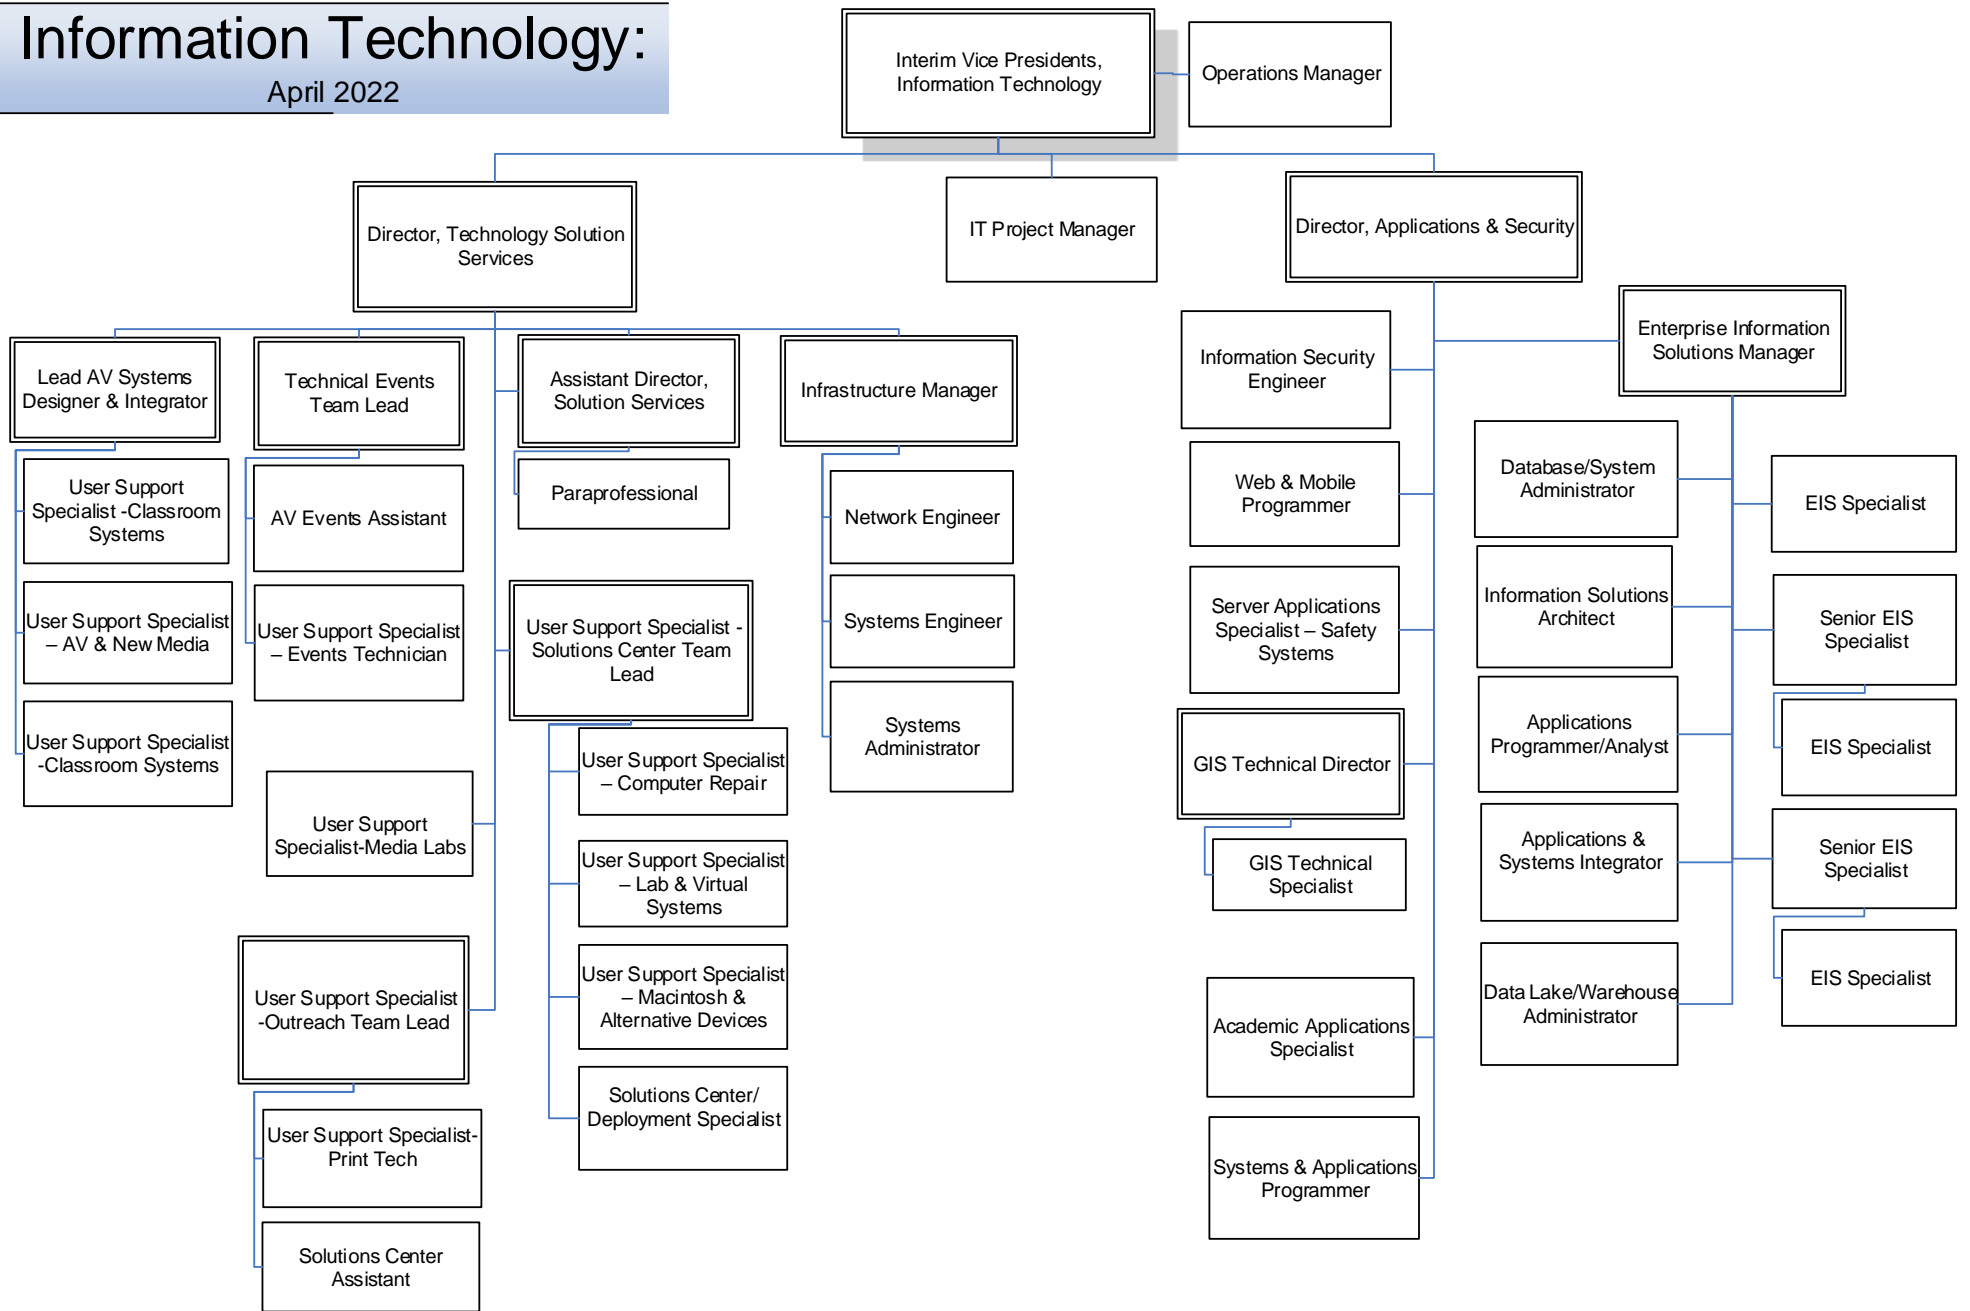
Information Technology:
April 2022

Interim Vice Presidents, Information Technology

Operations Manager

Director, Technology Solution Services

IT Project Manager

Director, Applications & Security

Lead AV Systems Designer & Integrator

User Support Specialist -Classroom Systems

User Support Specialist – AV & New Media

User Support Specialist -Classroom Systems

Technical Events Team Lead

AV Events Assistant

User Support Specialist – Events Technician

User Support Specialist-Media Labs

User Support Specialist -Outreach Team Lead

User Support Specialist- Print Tech

Solutions Center Assistant

Assistant Director, Solution Services

Paraprofessional

User Support Specialist - Solutions Center Team Lead

User Support Specialist – Computer Repair

User Support Specialist – Lab & Virtual Systems

User Support Specialist – Macintosh & Alternative Devices

Solutions Center/ Deployment Specialist

Infrastructure Manager

Network Engineer

Systems Engineer

Systems Administrator

Information Security Engineer

Web & Mobile Programmer

Server Applications Specialist – Safety Systems

GIS Technical Director

GIS Technical Specialist

Academic Applications Specialist

Systems & Applications Programmer

Enterprise Information Solutions Manager

Database/System Administrator

Information Solutions Architect

Applications Programmer/Analyst

Applications & Systems Integrator

Data Lake/Warehouse Administrator

EIS Specialist

Senior EIS Specialist

EIS Specialist

Senior EIS Specialist

EIS Specialist